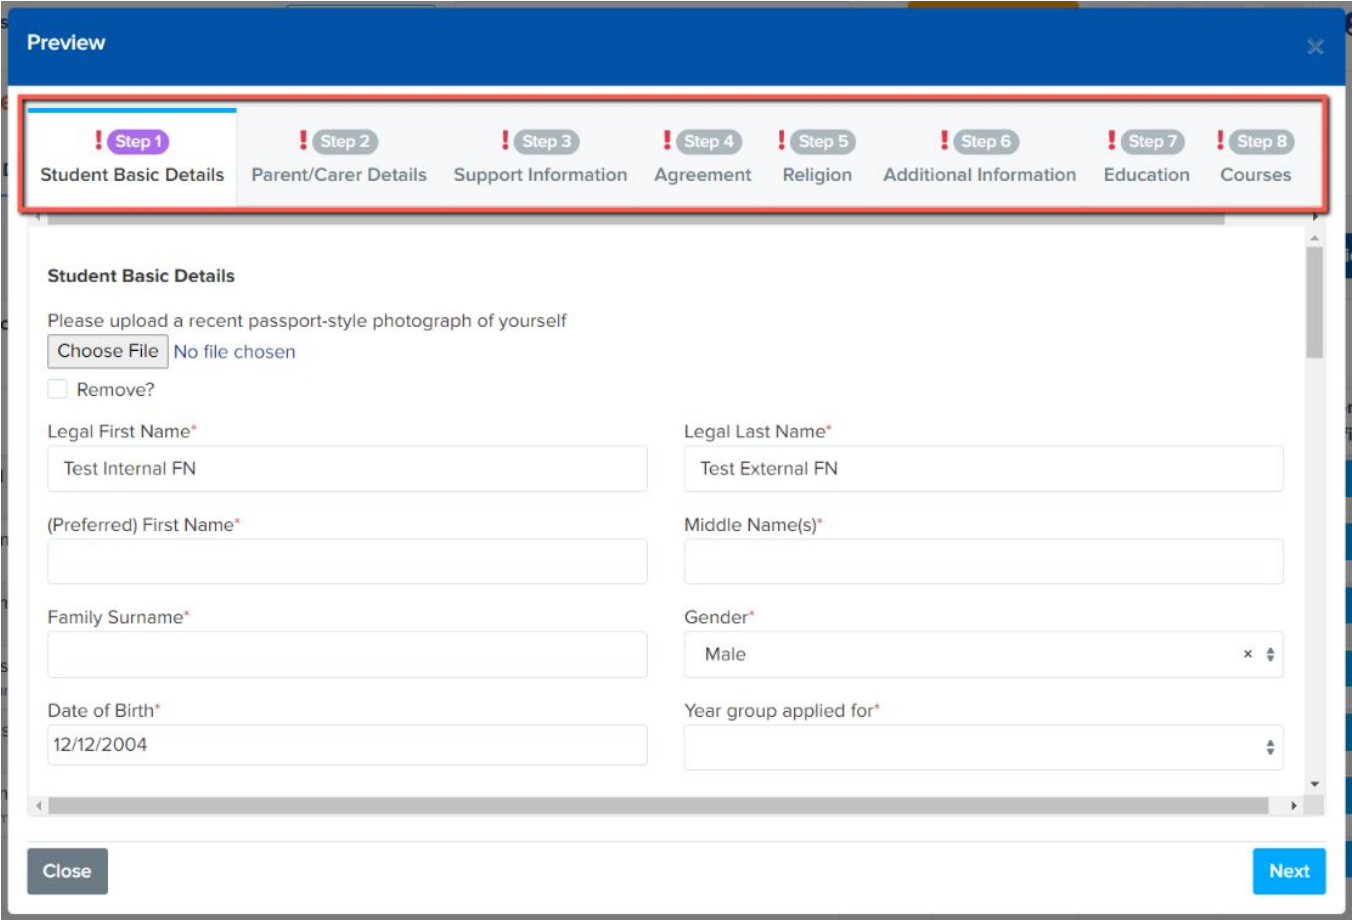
Preview

×

! Step 1
Student Basic Details

! Step 2
Parent/Carer Details

! Step 3
Support Information

! Step 4
Agreement

! Step 5
Religion

! Step 6
Additional Information

! Step 7
Education

! Step 8
Courses

Student Basic Details

Please upload a recent passport-style photograph of yourself

Choose File No file chosen

Remove?

Legal First Name*
Test Internal FN

Legal Last Name*
Test External FN

(Preferred) First Name*

Middle Name(s)*

Family Surname*

Gender*
Male ×

Date of Birth*
12/12/2004

Year group applied for*

Close

Next